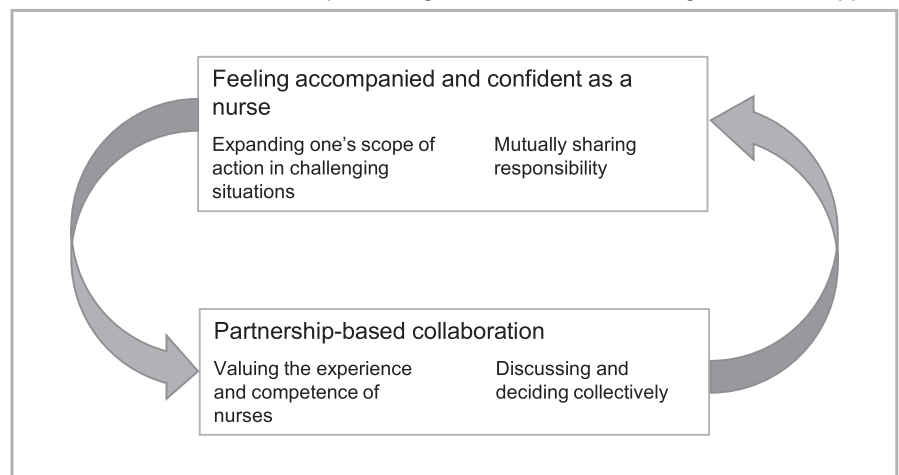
Feeling accompanied and confident as a nurse

Expanding one's scope of action in challenging situations

Mutually sharing responsibility

Partnership-based collaboration

Valuing the experience and competence of nurses

Discussing and deciding collectively